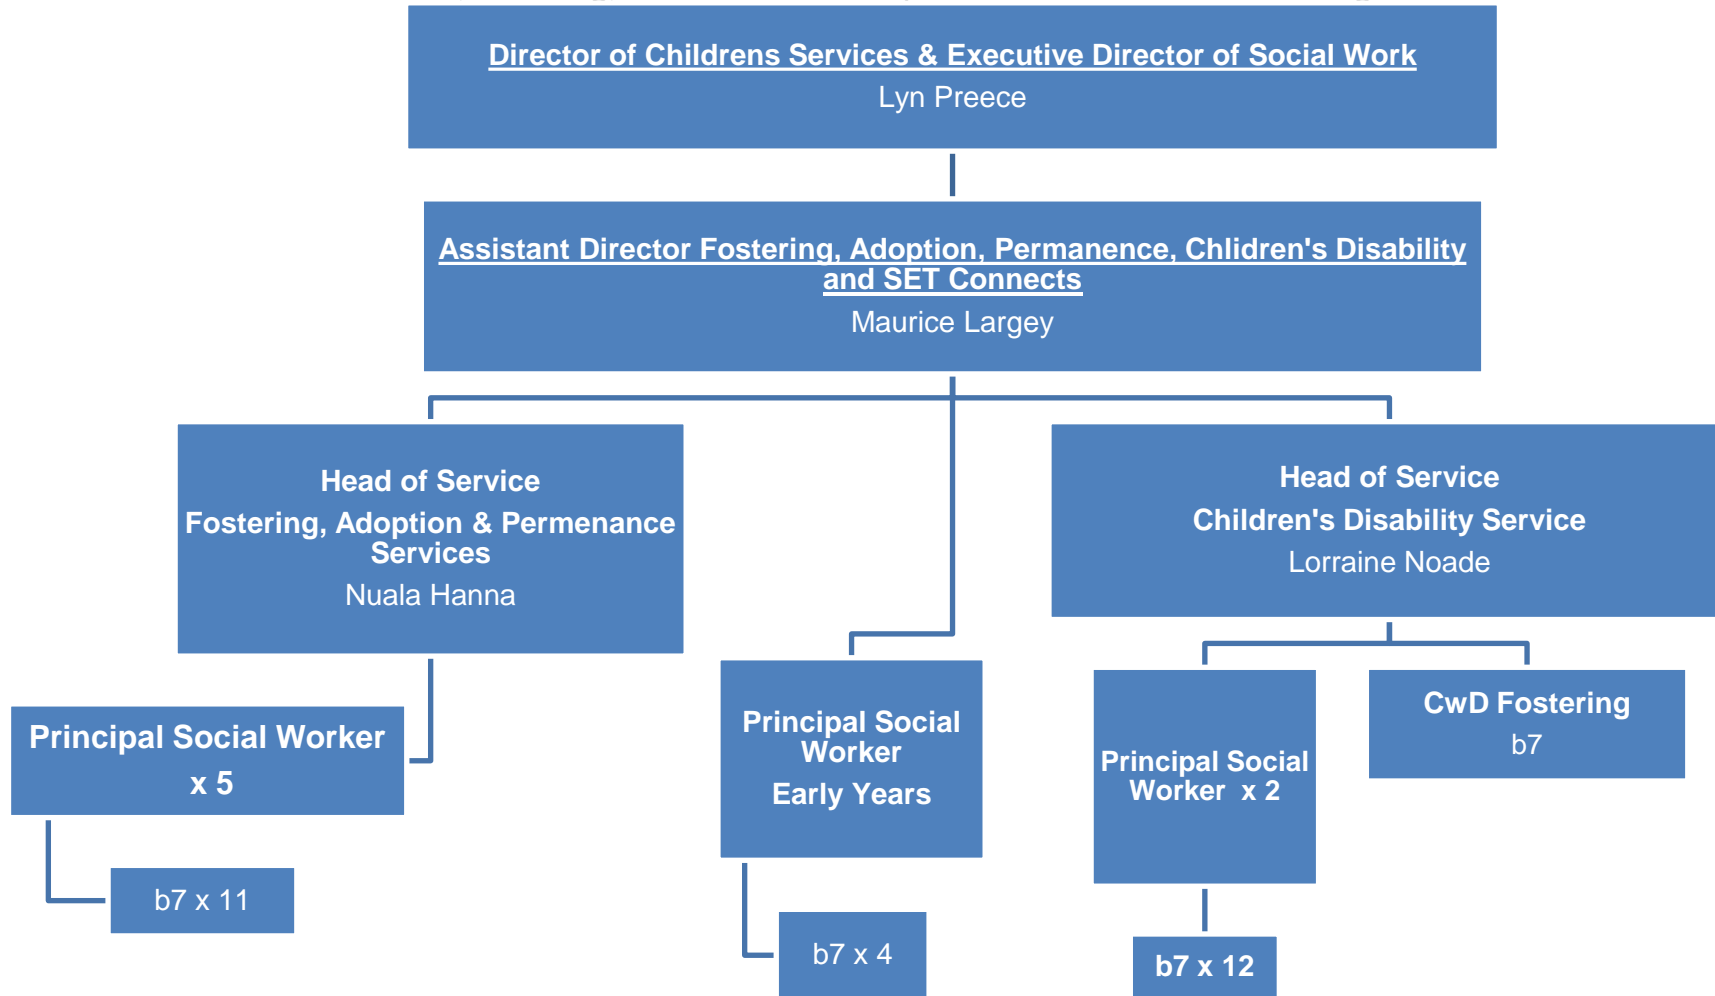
Director of Childrens Services & Executive Director of Social Work
Lyn Preece

Assistant Director Fostering, Adoption, Permanence, Chlidren's Disability and SET Connects
Maurice Largey

Head of Service
Fostering, Adoption & Permenance Services
Nuala Hanna

Head of Service
Children's Disability Service
Lorraine Noade

Principal Social Worker
x 5

b7 x 11

Principal Social Worker
Early Years

b7 x 4

Principal Social Worker x 2

b7 x 12

CwD Fostering
b7